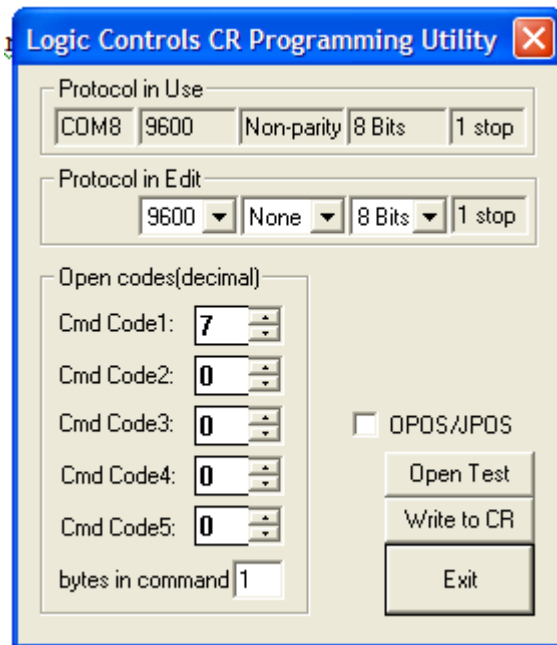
Logic Controls CR Programming Utility

Protocol in Use
COM8 9600 Non-parity 8 Bits 1 stop

Protocol in Edit
9600 None 8 Bits 1 stop

Open codes(decimal)
Cmd Code1: 7
Cmd Code2: 0
Cmd Code3: 0
Cmd Code4: 0
Cmd Code5: 0
bytes in command 1

OPOS/JPOS
Open Test
Write to CR
Exit